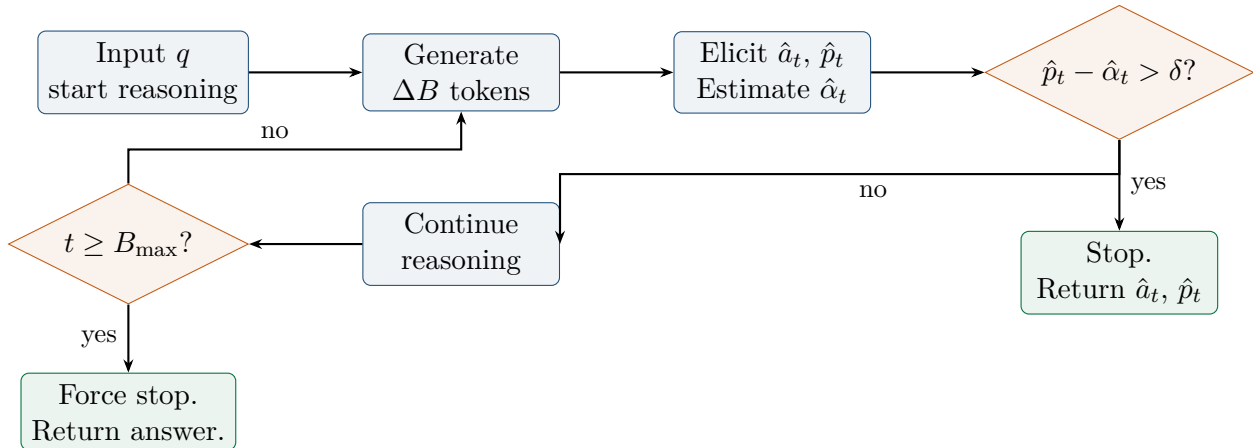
Input $q$
start reasoning

Generate
$\Delta B$ tokens

Elicit $\hat{a}_t$, $\hat{p}_t$
Estimate $\hat{\alpha}_t$

$\hat{p}_t - \hat{\alpha}_t > \delta$?

no

yes

no

Stop.
Return $\hat{a}_t$, $\hat{p}_t$

$t \geq B_{\max}$?

Continue
reasoning

yes

Force stop.
Return answer.